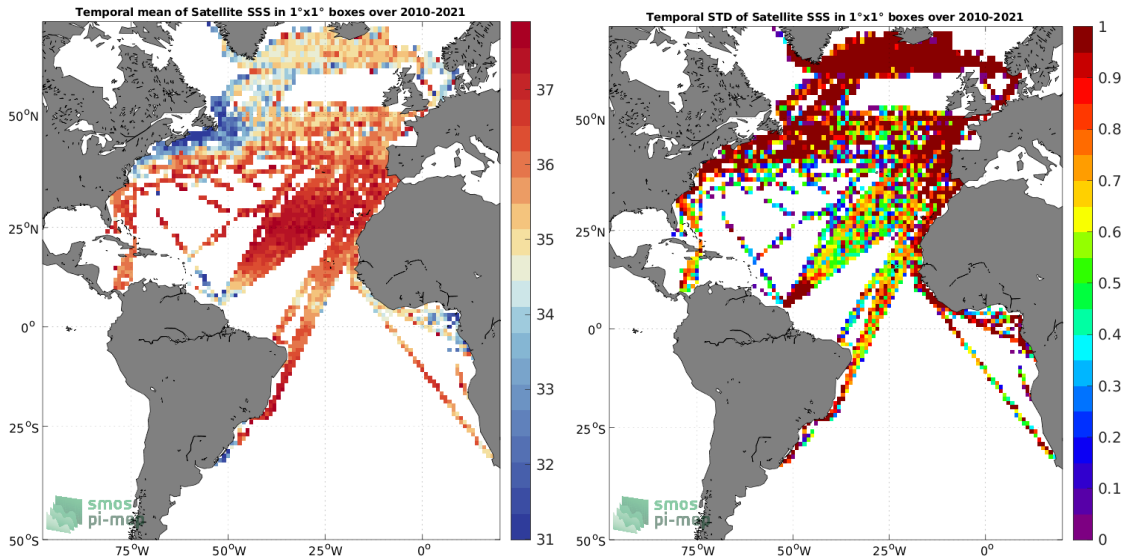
Temporal mean of Satellite SSS in 1°x1° boxes over 2010-2021

37
36
35
34
33
32
31

$50^oN$
$25^oN$
$0^o$
$25^oS$
$50^oS$
$75^oW$ $50^oW$ $25^oW$ $0^o$

smos pi-mep

Temporal STD of Satellite SSS in 1°x1° boxes over 2010-2021

1
0.9
0.8
0.7
0.6
0.5
0.4
0.3
0.2
0.1
0

$50^oN$
$25^oN$
$0^o$
$25^oS$
$50^oS$
$75^oW$ $50^oW$ $25^oW$ $0^o$

smos pi-mep